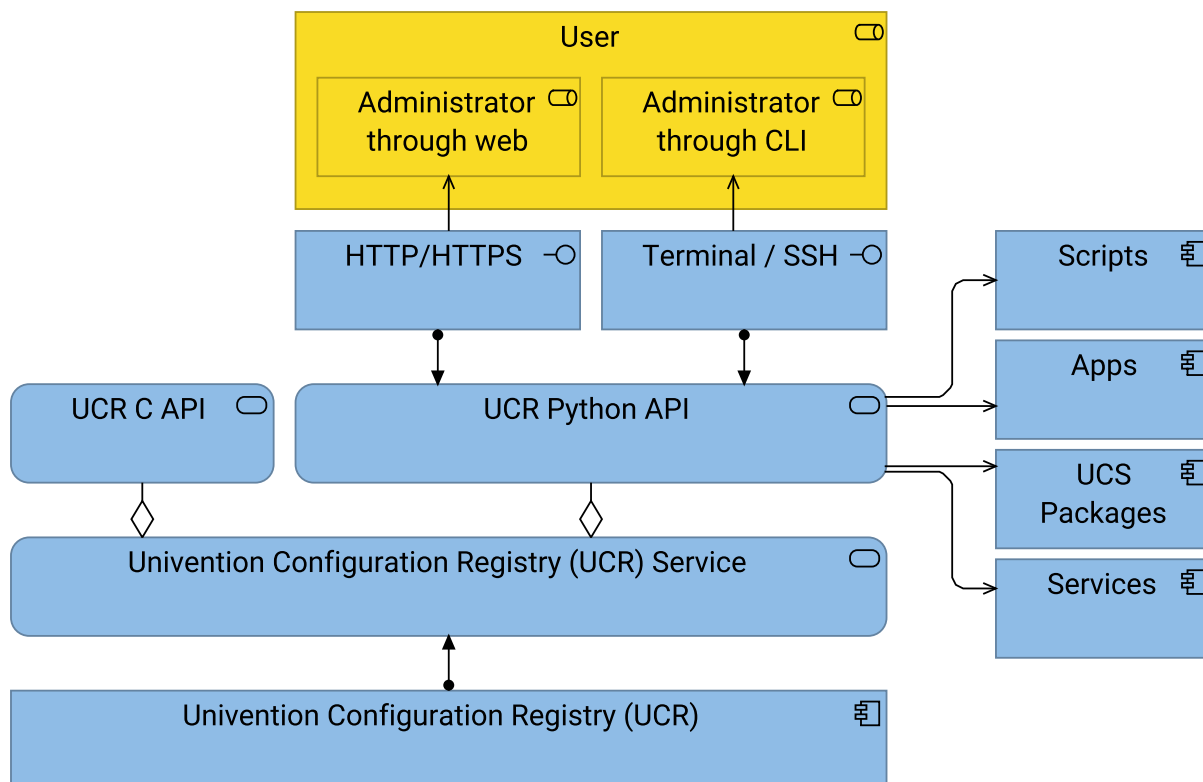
User

Administrator through web

Administrator through CLI

HTTP/HTTPS

Terminal / SSH

Scripts

Apps

UCS Packages

Services

UCR C API

UCR Python API

Univention Configuration Registry (UCR) Service

Univention Configuration Registry (UCR)